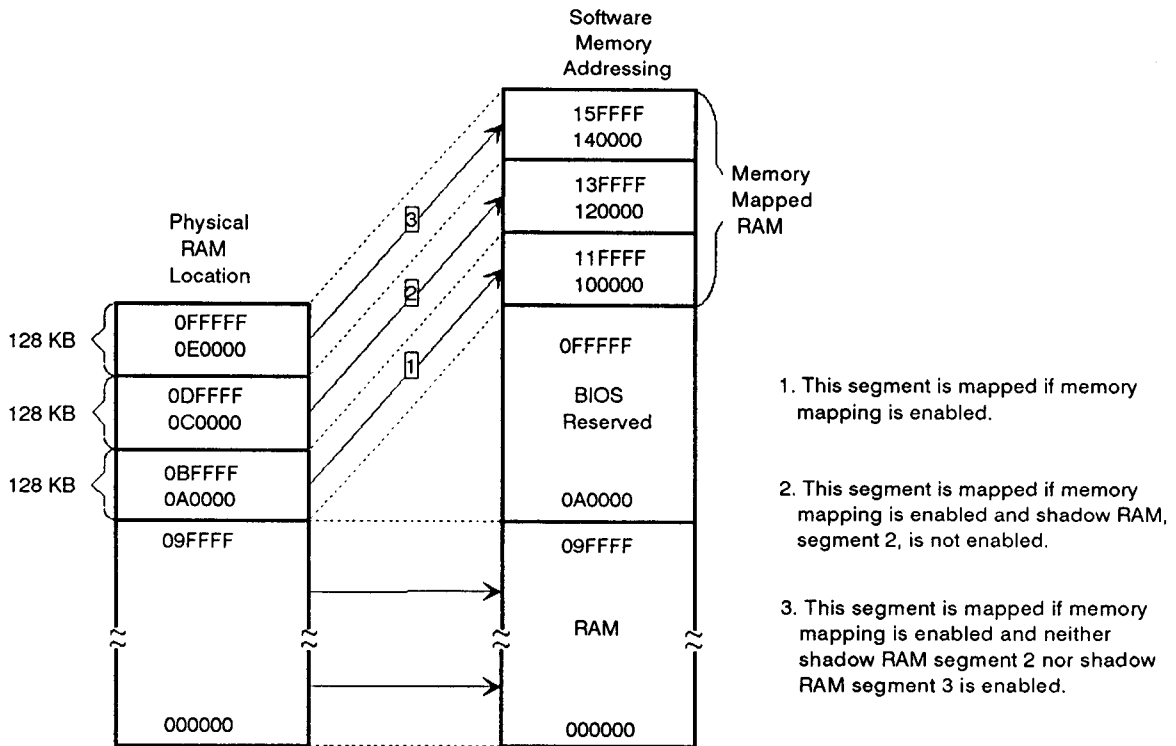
Software Memory Addressing

15FFFF
140000

13FFFF
120000

11FFFF
100000

Memory Mapped RAM

Physical RAM Location

3

2

1

128 KB
0FFFFF
0E0000

128 KB
0DFFFF
0C0000

128 KB
0BFFFF
0A0000

09FFFF

000000

0FFFFF

BIOS Reserved

0A0000

09FFFF

RAM

000000

1. This segment is mapped if memory mapping is enabled.

2. This segment is mapped if memory mapping is enabled and shadow RAM, segment 2, is not enabled.

3. This segment is mapped if memory mapping is enabled and neither shadow RAM segment 2 nor shadow RAM segment 3 is enabled.